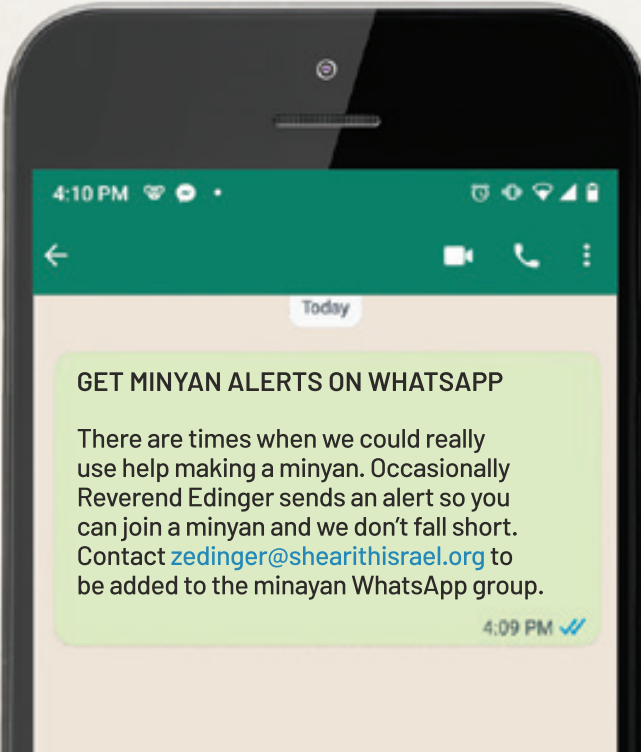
4:10 PM

Today

GET MINYAN ALERTS ON WHATSAPP

There are times when we could really use help making a minyan. Occasionally Reverend Edinger sends an alert so you can join a minyan and we don't fall short. Contact zedinger@shearithisrael.org to be added to the minayan WhatsApp group.

4:09 PM